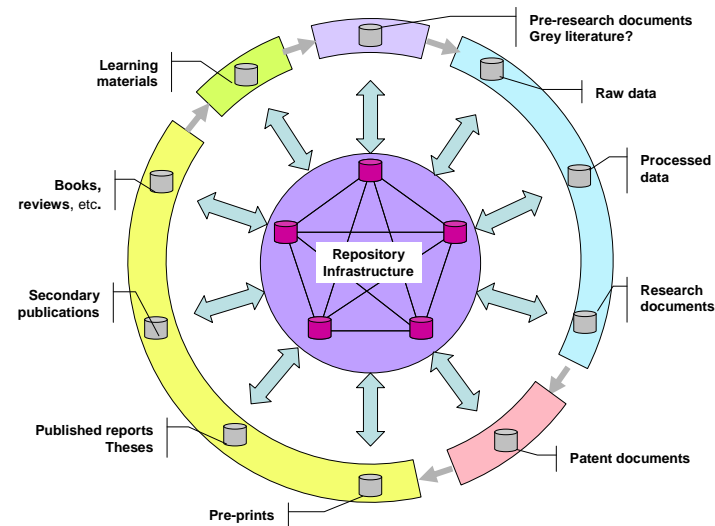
Pre-research documents
Grey literature?

Raw data

Processed data

Research documents

Patent documents

Pre-prints

Published reports
Theses

Secondary publications

Books, reviews, etc.

Learning materials

Repository Infrastructure